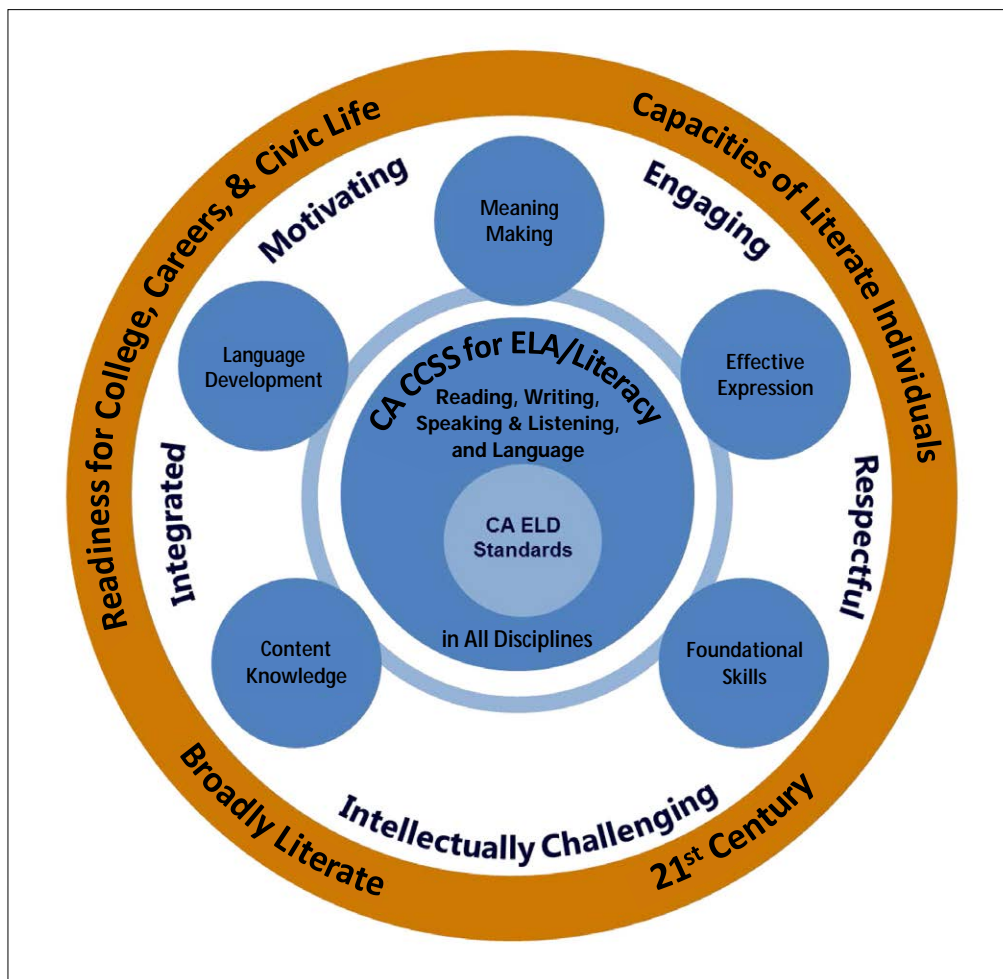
Readiness for College, Careers, & Civic Life

Capacities of Literate Individuals

Broadly Literate

21st Century

Motivating

Engaging

Integrated

Respectful

Intellectually Challenging

Meaning Making

Language Development

Effective Expression

Content Knowledge

Foundational Skills

CA CCSS for ELA/Literacy

Reading, Writing, Speaking & Listening, and Language

CA ELD Standards

in All Disciplines